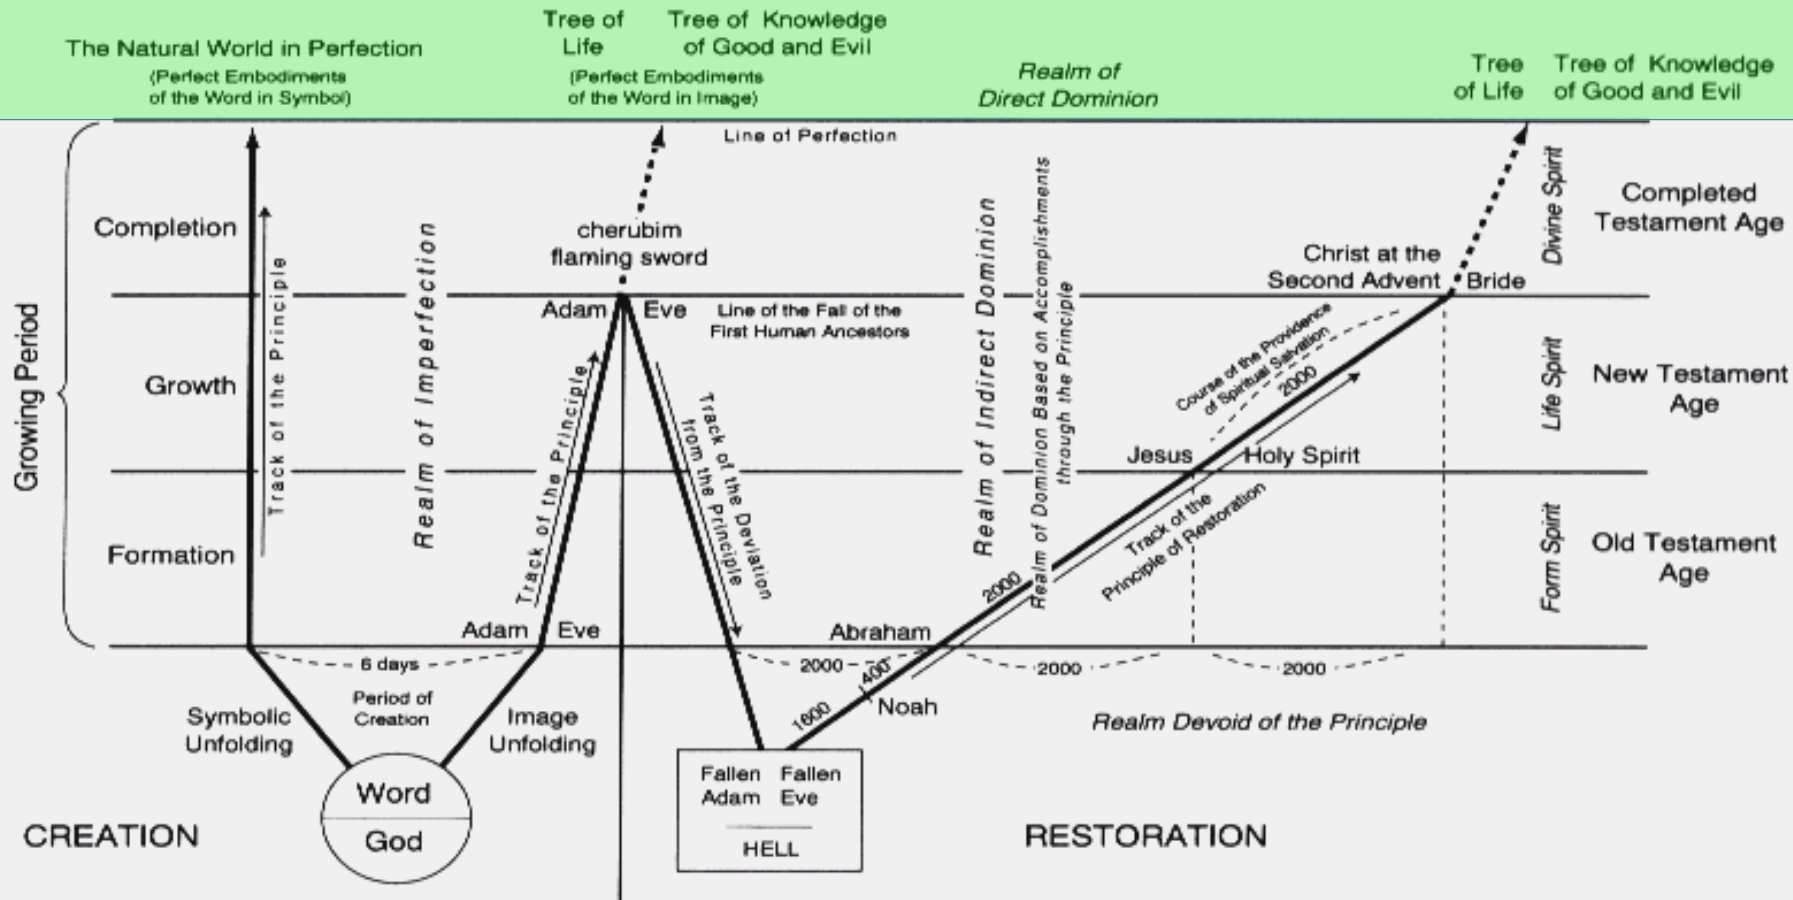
The Natural World in Perfection
(Perfect Embodiments of the Word in Symbol)

Tree of Life

Tree of Knowledge of Good and Evil

(Perfect Embodiments of the Word in Image)

Realm of Direct Dominion

Tree of Life

Tree of Knowledge of Good and Evil

Line of Perfection

Growing Period

Completion

Growth

Formation

Track of the Principle

Realm of Imperfection

cherubim flaming sword

Adam Eve

Line of the Fall of the First Human Ancestors

Track of the Principle

Track of the Deviation from the Principle

Adam Eve

Realm of Indirect Dominion

Realm of Dominion Based on Accomplishments through the Principle

Christ at the Second Advent

Bride

Divine Spirit

Completed Testament Age

Course of the Providence of Spiritual Salvation

2000

Life Spirit

New Testament Age

Jesus

Holy Spirit

Track of the Principle of Restoration

Form Spirit

Old Testament Age

2000

Abraham

6 days

2000

400

2000

2000

1600

Noah

Symbolic Unfolding

Period of Creation

Image Unfolding

Realm Devoid of the Principle

Word

God

Fallen Adam

Fallen Eve

HELL

CREATION

RESTORATION